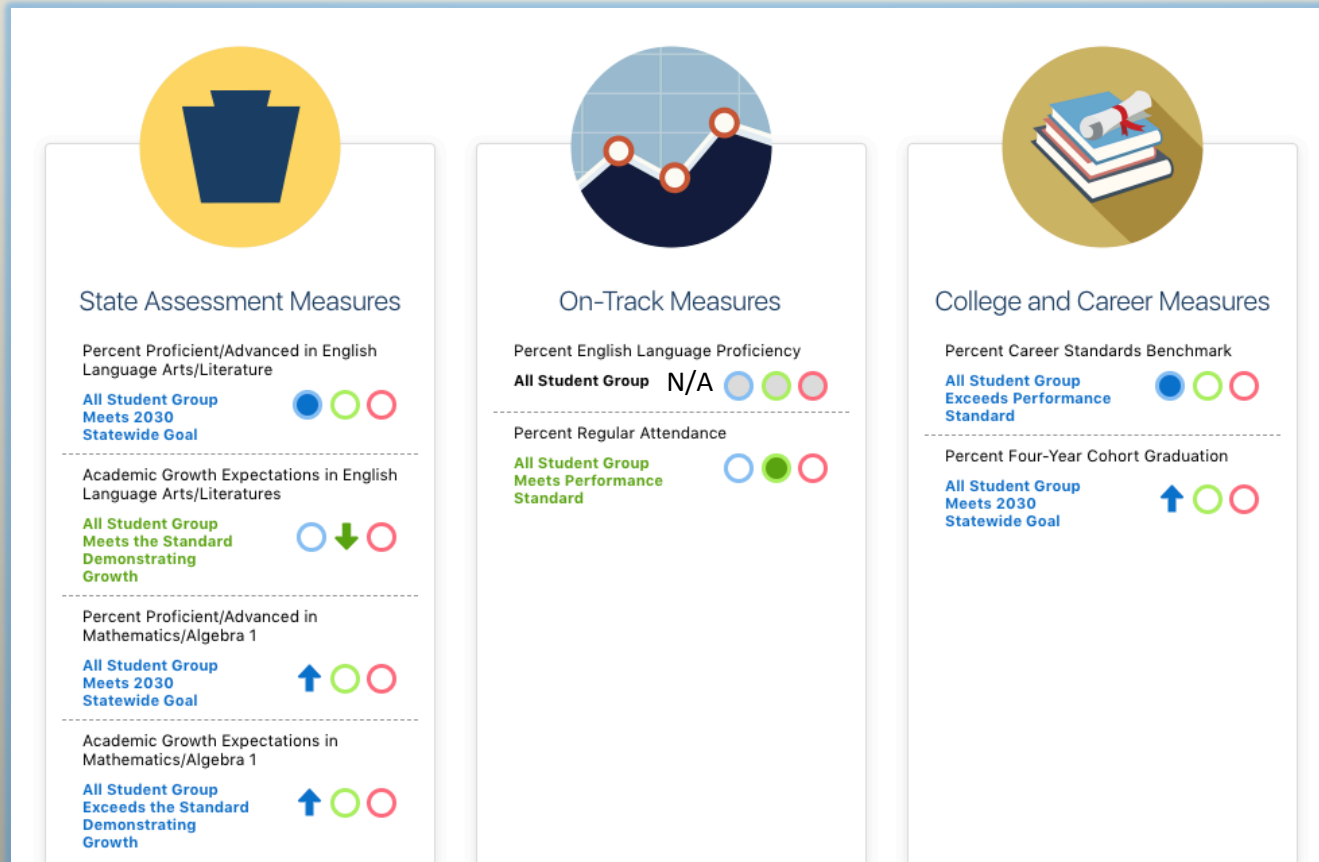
State Assessment Measures

Percent Proficient/Advanced in English Language Arts/Literature

All Student Group Meets 2030 Statewide Goal

Academic Growth Expectations in English Language Arts/Literatures

All Student Group Meets the Standard Demonstrating Growth

Percent Proficient/Advanced in Mathematics/Algebra 1

All Student Group Meets 2030 Statewide Goal

Academic Growth Expectations in Mathematics/Algebra 1

All Student Group Exceeds the Standard Demonstrating Growth

On-Track Measures

Percent English Language Proficiency

All Student Group N/A

Percent Regular Attendance

All Student Group Meets Performance Standard

College and Career Measures

Percent Career Standards Benchmark

All Student Group Exceeds Performance Standard

Percent Four-Year Cohort Graduation

All Student Group Meets 2030 Statewide Goal